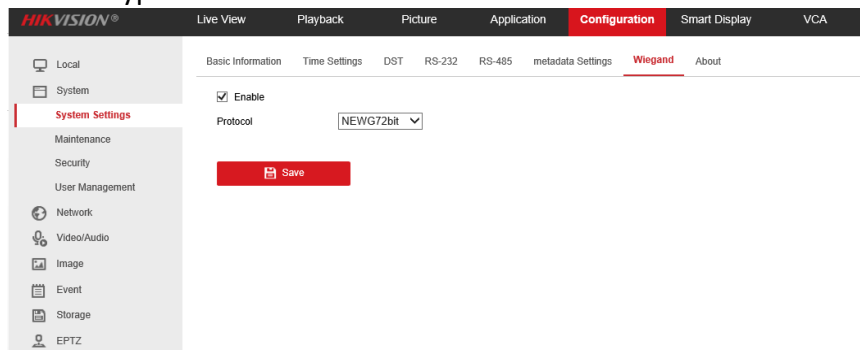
HIKVISION®

Live View
Playback
Picture
Application
Configuration
Smart Display
VCA

Local
System
System Settings
Maintenance
Security
User Management
Network
Video/Audio
Image
Event
Storage
EPTZ

Basic Information
Time Settings
DST
RS-232
RS-485
metadata Settings
Wiegand
About

Enable

Protocol NEWG72bit

Save